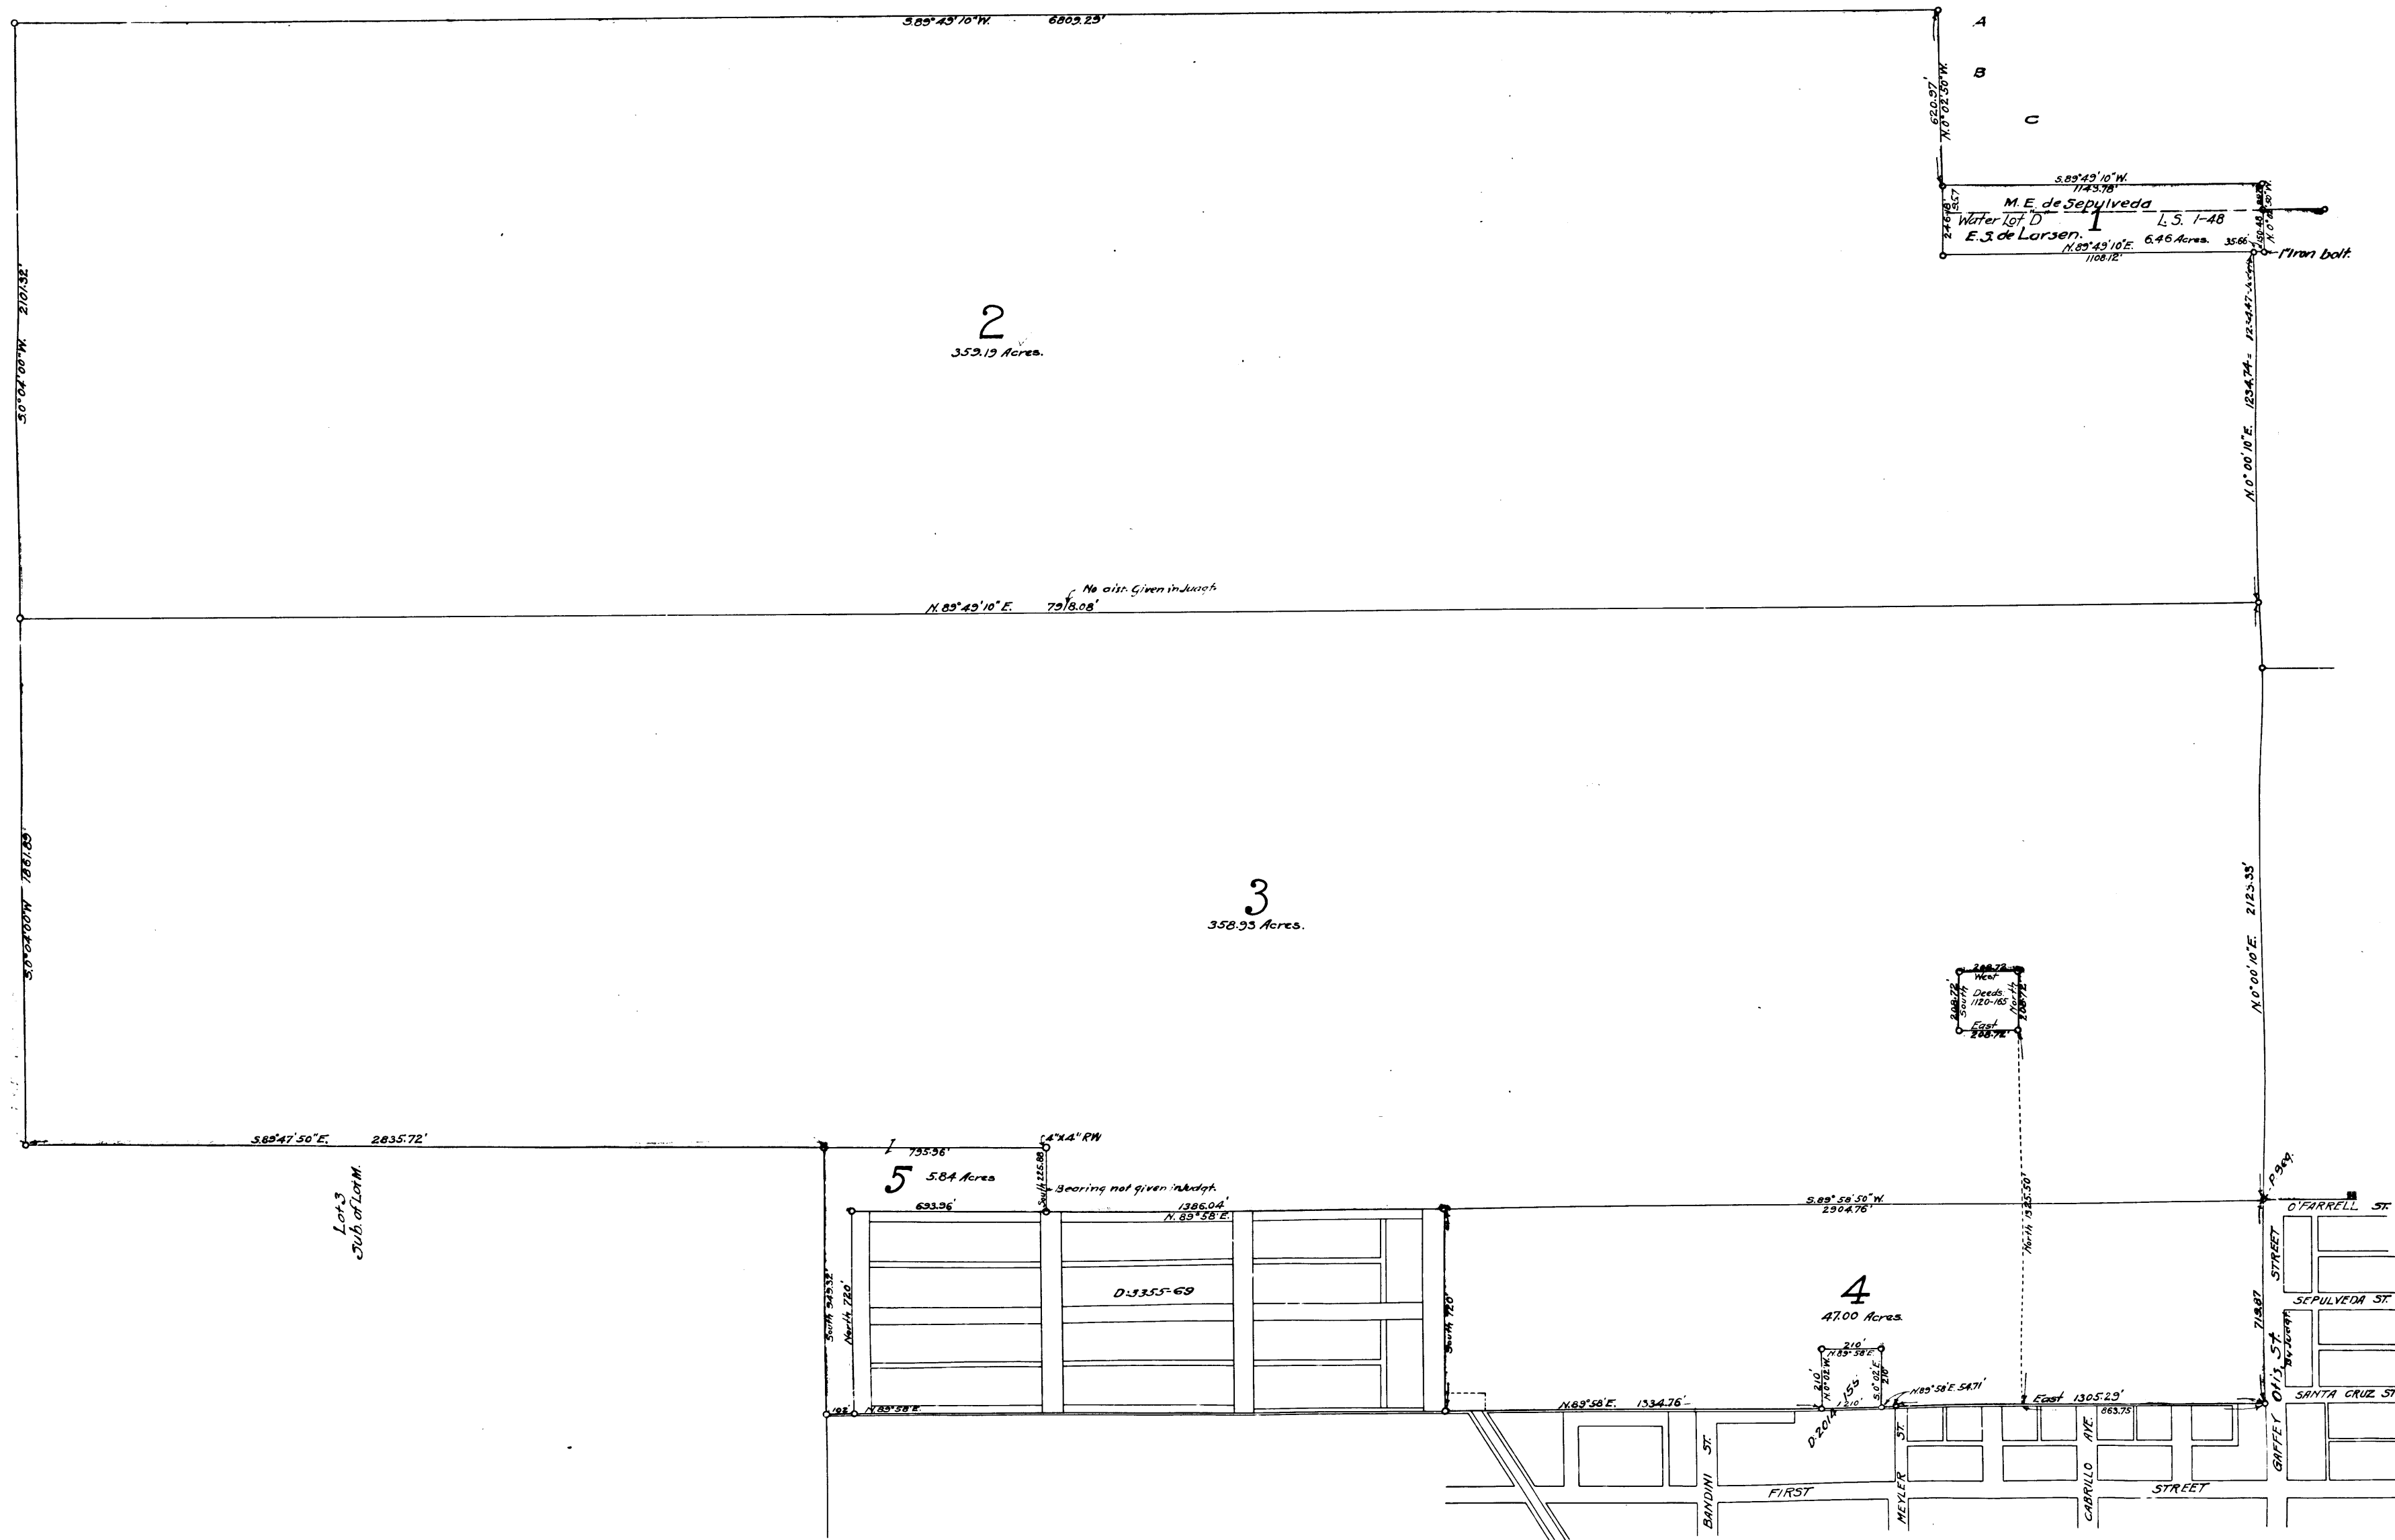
S.89°49'10"W. 6809.29'

A

B

C

620.97' N.0°02'50"W.

S.89°49'10"W. 1143.78'

M.E. de Sepulveda
Water Lot D
E.S. de Larsen.
1
L.S. 1-48
6.46 Acres.
N.89°49'10"E. 1108.12'
35.66'
1" Iron bolt.
246.48

S.0°04'00"W. 2101.32'

2
359.19 Acres.

N.0°00'10"E. 1234.74'

No dist. given in Judgt.
N.89°49'10"E. 7918.08'

S.0°04'00"W. 1861.85'

3
358.93 Acres.

N.0°00'10"E. 2123.35'

208.72 West
208.72 South
Deeds 1120-165
North 208.72
East 208.72

North 1325.50'

S.89°47'50"E. 2835.72'

795.36'
4"x4" RW
5 5.84 Acres
South 226.88
Bearing not given in Judgt.
693.96'
1386.04'
N.89°58'E.
S.89°58'50"W. 2904.76'
P.969.

Lot 3
Sub. of Lot H.

South 549.32'
North 720'
D:3355-69
South 720'

4
47.00 Acres.

210'
N.89°58'E.
N.0°02'W. 210'
155
S.0°02'E. 210'
210'
D.2014
N.89°58'E. 54.71'

East 1305.29'
863.75

719.87

N.89°58'E. 1334.76'
N.89°58'E.
193'

O'FARRELL ST.
SEPULVEDA ST.
SANTA CRUZ ST.
OTIS ST.
STREET
GAFFEY
BANDINI ST.
FIRST
MEYLER ST.
CABRILLO AVE.
STREET